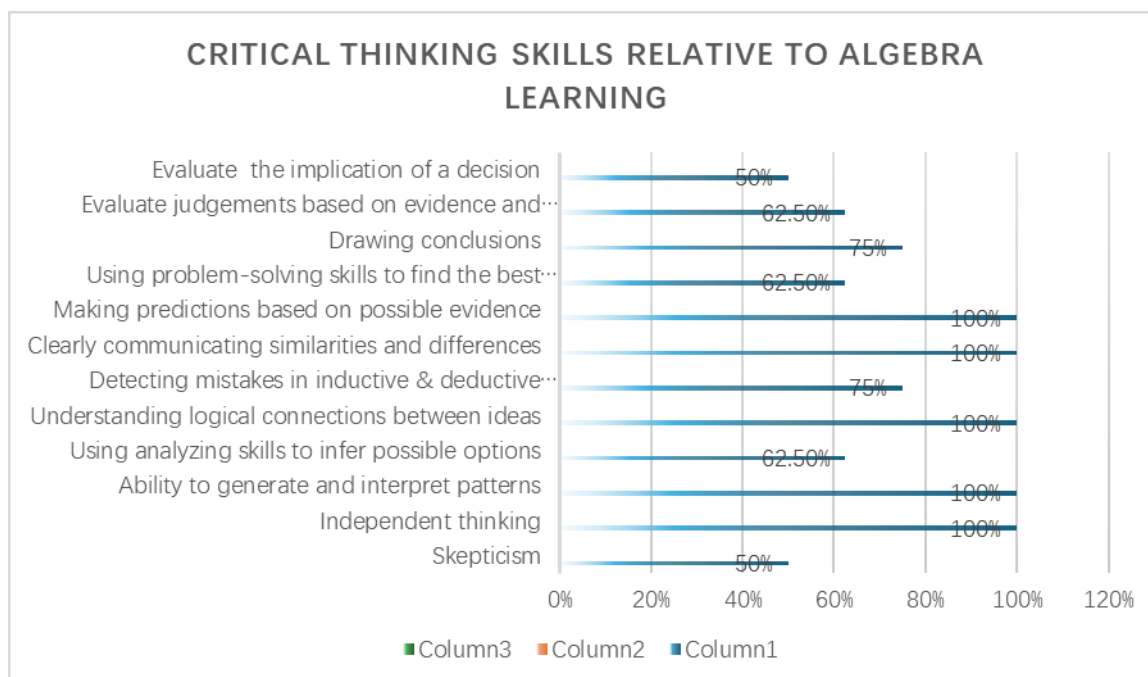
CRITICAL THINKING SKILLS RELATIVE TO ALGEBRA LEARNING

Evaluate the implication of a decision 50%
Evaluate judgements based on evidence and… 62.50%
Drawing conclusions 75%
Using problem-solving skills to find the best… 62.50%
Making predictions based on possible evidence 100%
Clearly communicating similarities and differences 100%
Detecting mistakes in inductive & deductive… 75%
Understanding logical connections between ideas 100%
Using analyzing skills to infer possible options 62.50%
Ability to generate and interpret patterns 100%
Independent thinking 100%
Skepticism 50%

0% 20% 40% 60% 80% 100% 120%

Column3 Column2 Column1